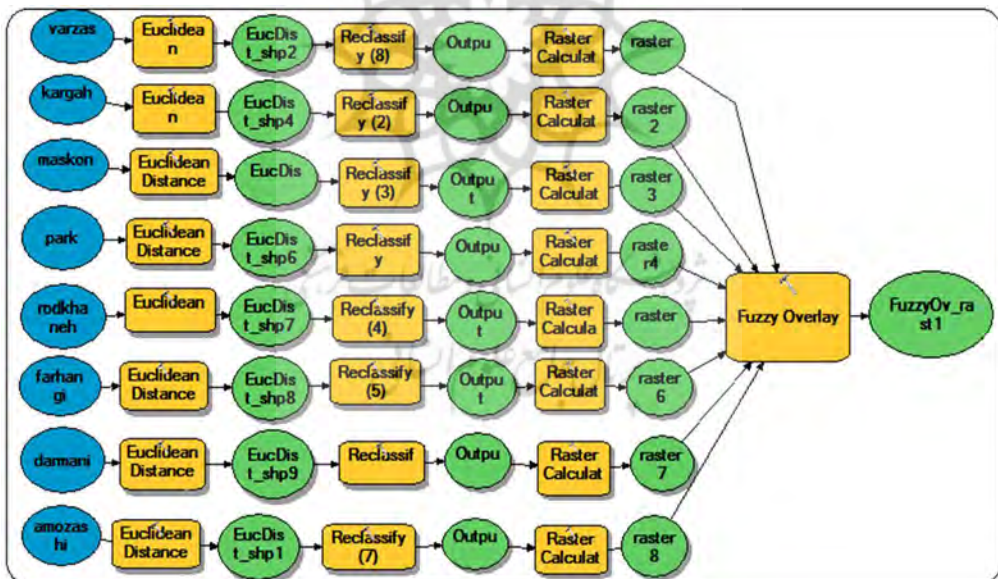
varzas
Euclidean
EucDist_shp2
Reclassify (8)
Outpu
Raster Calculat
raster

kargah
Euclidean
EucDist_shp4
Reclassify (2)
Outpu
Raster Calculat
raster 2

maskon
Euclidean Distance
EucDis
Reclassify (3)
Output
Raster Calculat
raster 3

park
Euclidean Distance
EucDist_shp6
Reclassify
Outpu
Raster Calculat
raster4

rodkhaneh
Euclidean
EucDist_shp7
Reclassify (4)
Output
Raster Calcula
raster

farhangi
Euclidean Distance
EucDist_shp8
Reclassify (5)
Output
Raster Calculat
raster 6

darmani
Euclidean Distance
EucDist_shp9
Reclassif
Outpu
Raster Calculat
raster 7

amozashi
Euclidean Distance
EucDist_shp1
Reclassify (7)
Outpu
Raster Calculat
raster 8

Fuzzy Overlay
FuzzyOv_rast1